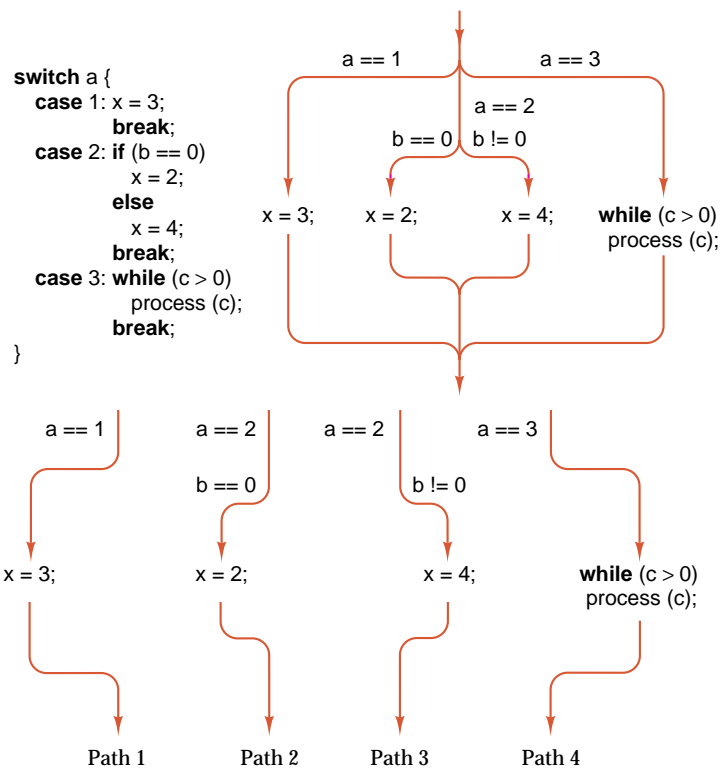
switch a {
case 1: x = 3;
break;
case 2: if (b == 0)
x = 2;
else
x = 4;
break;
case 3: while (c > 0)
process (c);
break;
}

a == 1
a == 3
a == 2
b == 0
b != 0
x = 3;
x = 2;
x = 4;
while (c > 0)
process (c);

a == 1
a == 2
a == 2
a == 3
b == 0
b != 0
x = 3;
x = 2;
x = 4;
while (c > 0)
process (c);

Path 1
Path 2
Path 3
Path 4